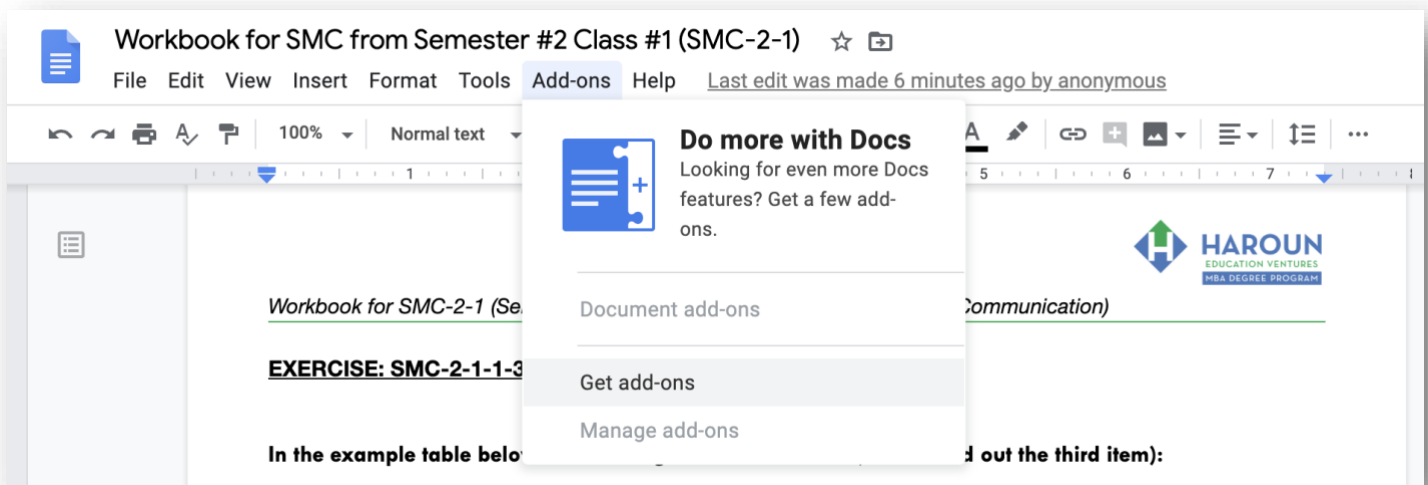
Workbook for SMC from Semester #2 Class #1 (SMC-2-1)

File Edit View Insert Format Tools Add-ons Help Last edit was made 6 minutes ago by anonymous

100% Normal text

1 5 6 7

Do more with Docs
Looking for even more Docs features? Get a few add-ons.

Document add-ons

Get add-ons

Manage add-ons

HAROUN
EDUCATION VENTURES
MBA DEGREE PROGRAM

Workbook for SMC-2-1 (Se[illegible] Communication)

EXERCISE: SMC-2-1-1-3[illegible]

In the example table belo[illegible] d out the third item):